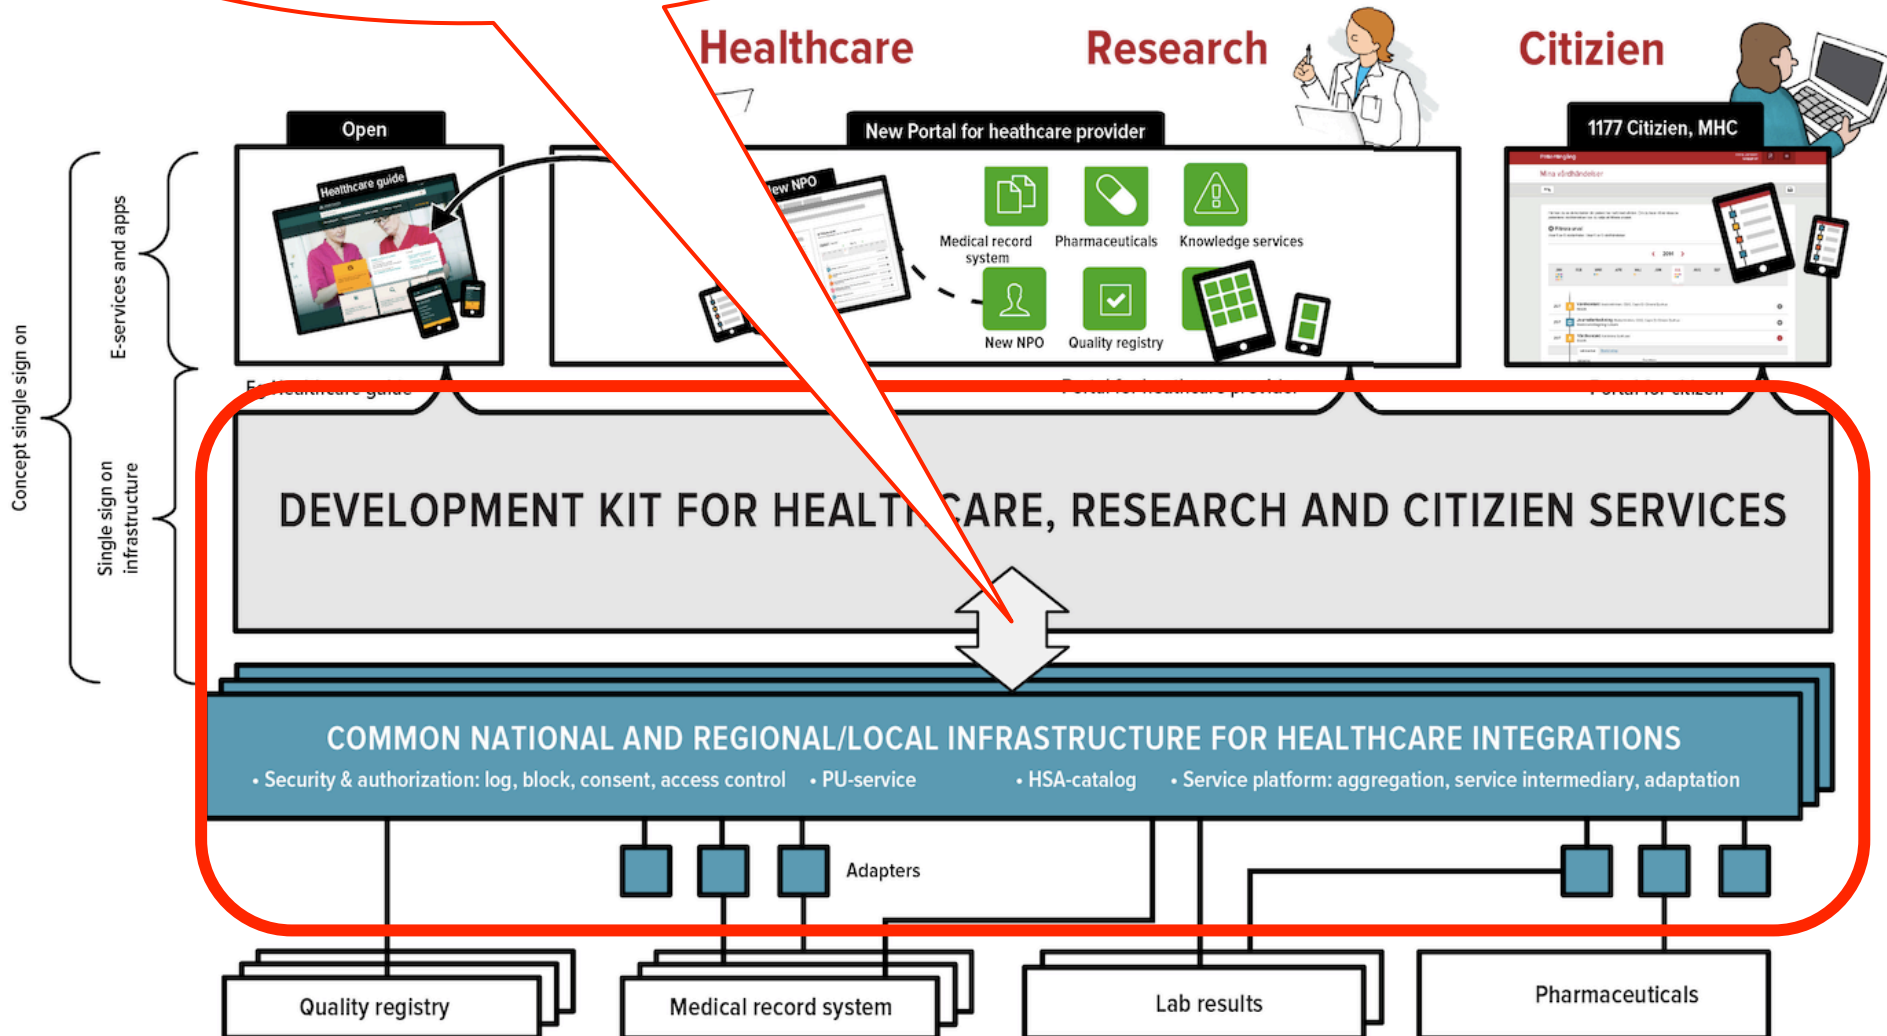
Healthcare

Research

Citizien

Concept single sign on

E-services and apps

Single sign on infrastructure

Open

Healthcare guide

New Portal for heathcare provider

New NPO

Medical record system

Pharmaceuticals

Knowledge services

New NPO

Quality registry

1177 Citizien, MHC

DEVELOPMENT KIT FOR HEALT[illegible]CARE, RESEARCH AND CITIZIEN SERVICES

COMMON NATIONAL AND REGIONAL/LOCAL INFRASTRUCTURE FOR HEALTHCARE INTEGRATIONS

• Security & authorization: log, block, consent, access control • PU-service • HSA-catalog • Service platform: aggregation, service intermediary, adaptation

Adapters

Quality registry

Medical record system

Lab results

Pharmaceuticals